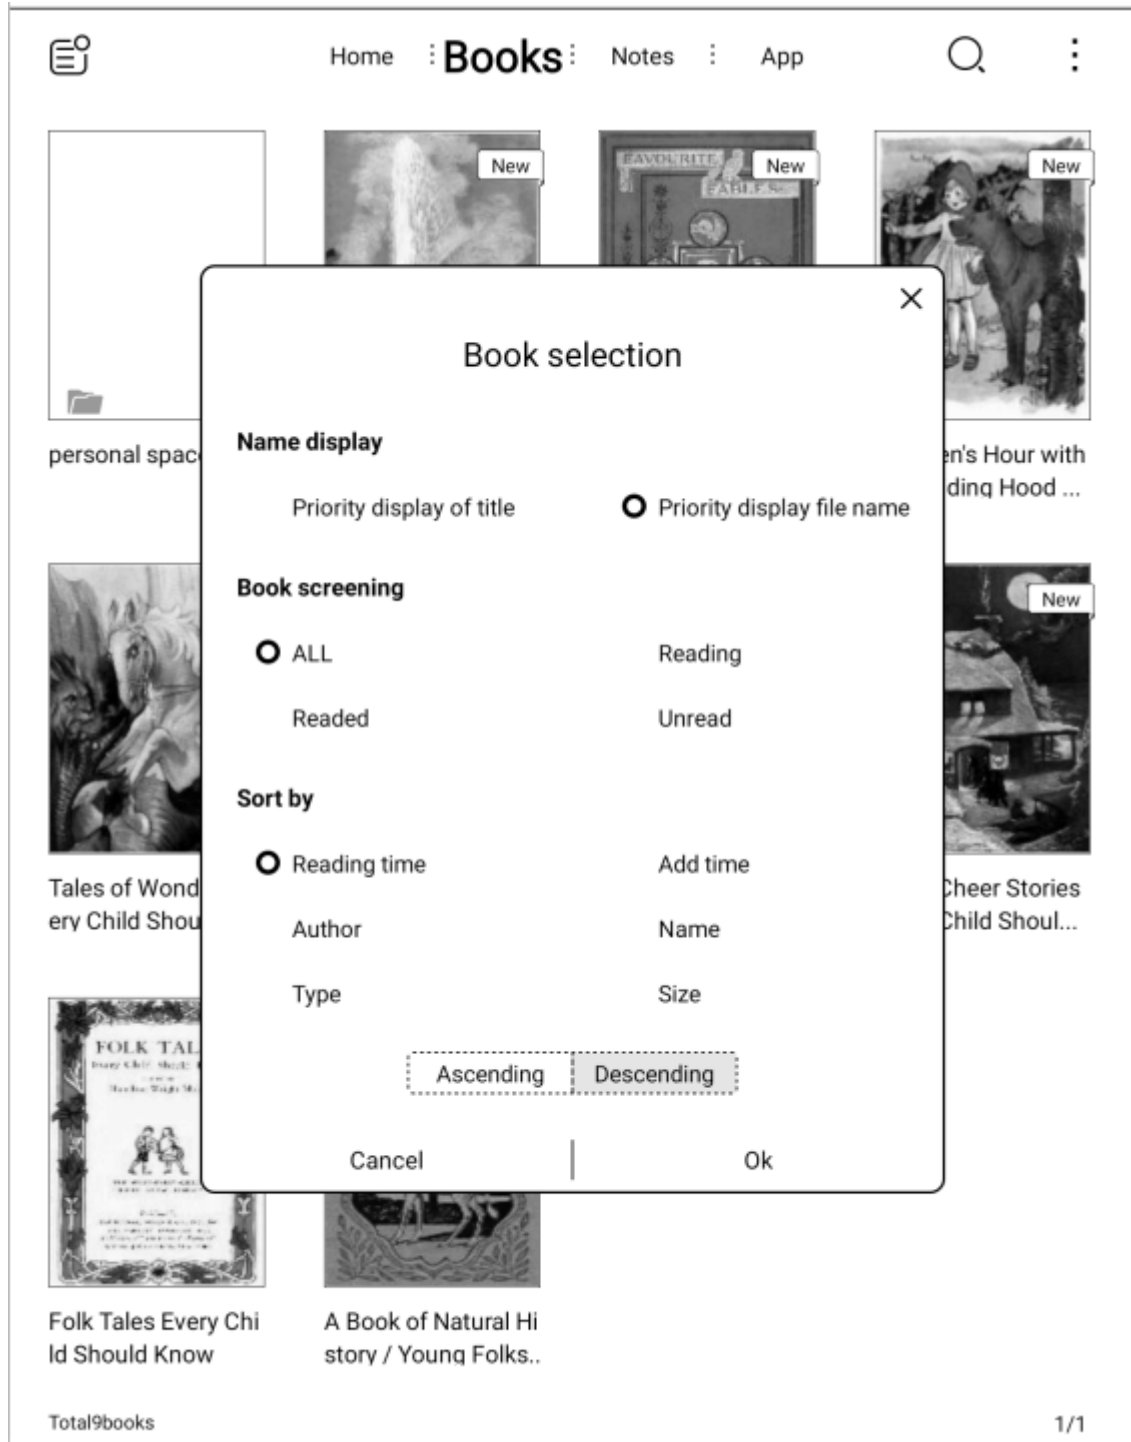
Home Books Notes App

New New New

personal spac

en's Hour with ding Hood ...

New

Tales of Wond ery Child Shou

Cheer Stories Child Shoul...

Book selection

Name display

Priority display of title

Priority display file name

Book screening

ALL

Reading

Readed

Unread

Sort by

Reading time

Add time

Author

Name

Type

Size

Ascending Descending

Cancel Ok

FOLK TAL

Folk Tales Every Chi ld Should Know

A Book of Natural Hi story / Young Folks..

Total9books

1/1